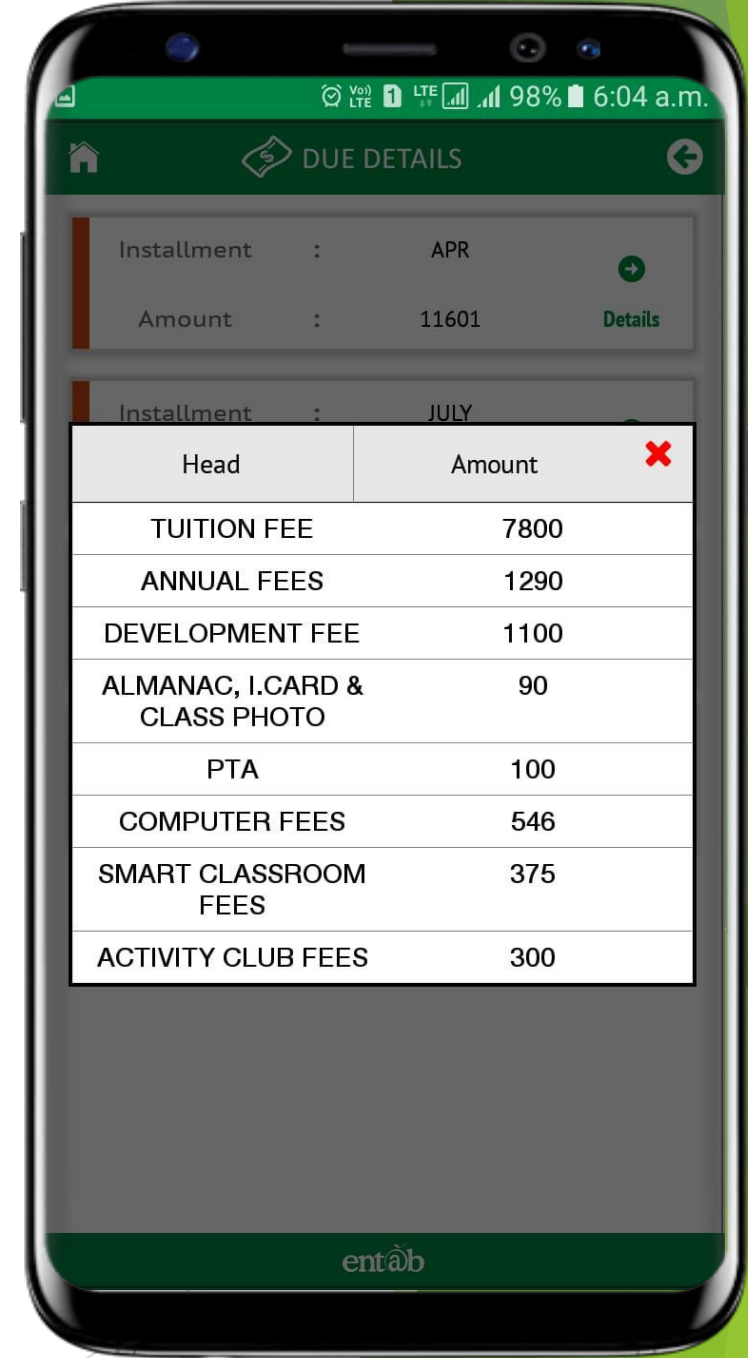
Vo) LTE 1 LTE 98% 6:04 a.m.

DUE DETAILS

Installment : APR

Amount : 11601

Details

Installment : JULY

| Head | Amount |
|---|---|
| TUITION FEE | 7800 |
| ANNUAL FEES | 1290 |
| DEVELOPMENT FEE | 1100 |
| ALMANAC, I.CARD & CLASS PHOTO | 90 |
| PTA | 100 |
| COMPUTER FEES | 546 |
| SMART CLASSROOM FEES | 375 |
| ACTIVITY CLUB FEES | 300 |

ent@b